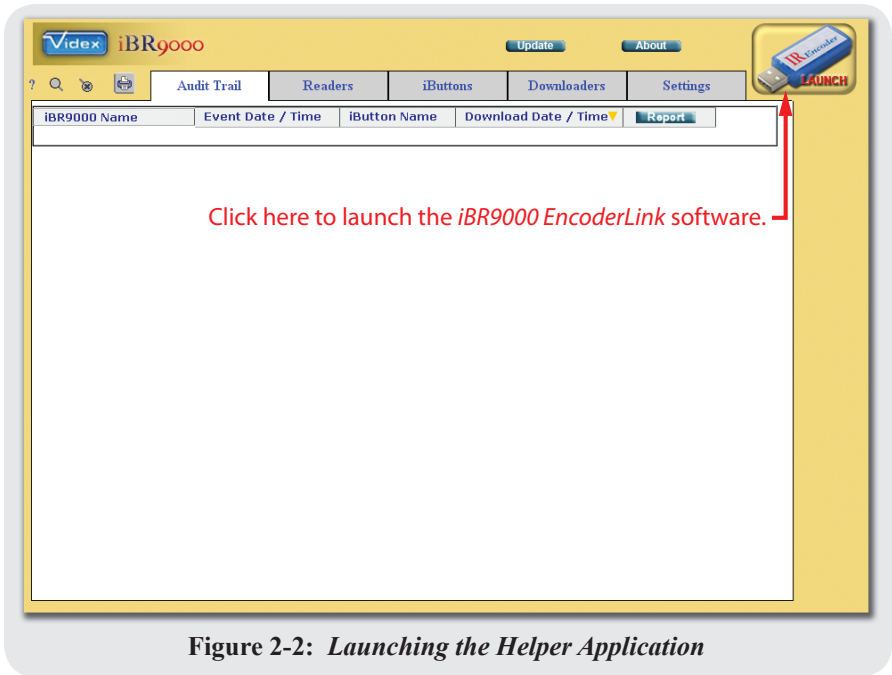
Videx iBR9000

Update About

IR Encoder LAUNCH

? Audit Trail Readers iButtons Downloaders Settings

| iBR9000 Name | Event Date / Time | iButton Name | Download Date / Time | Report |
|---|---|---|---|---|

Click here to launch the *iBR9000 EncoderLink* software.

**Figure 2-2:** ***Launching the Helper Application***